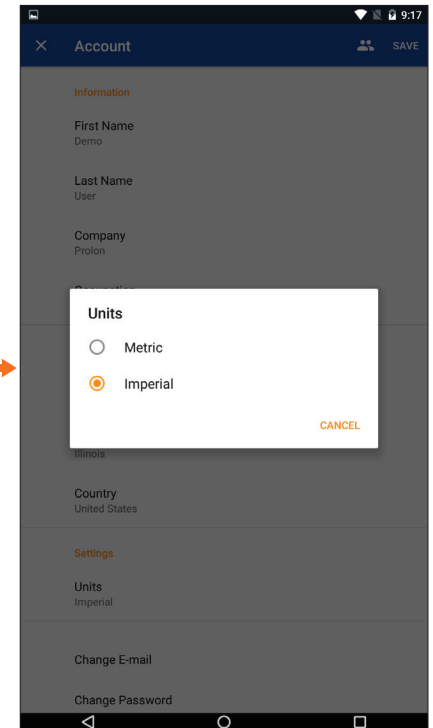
9:17

Account

SAVE

Information

First Name
Demo

Last Name
User

Company
Prolon

Units

Metric

Imperial

CANCEL

Illinois

Country
United States

Settings

Units
Imperial

Change E-mail

Change Password